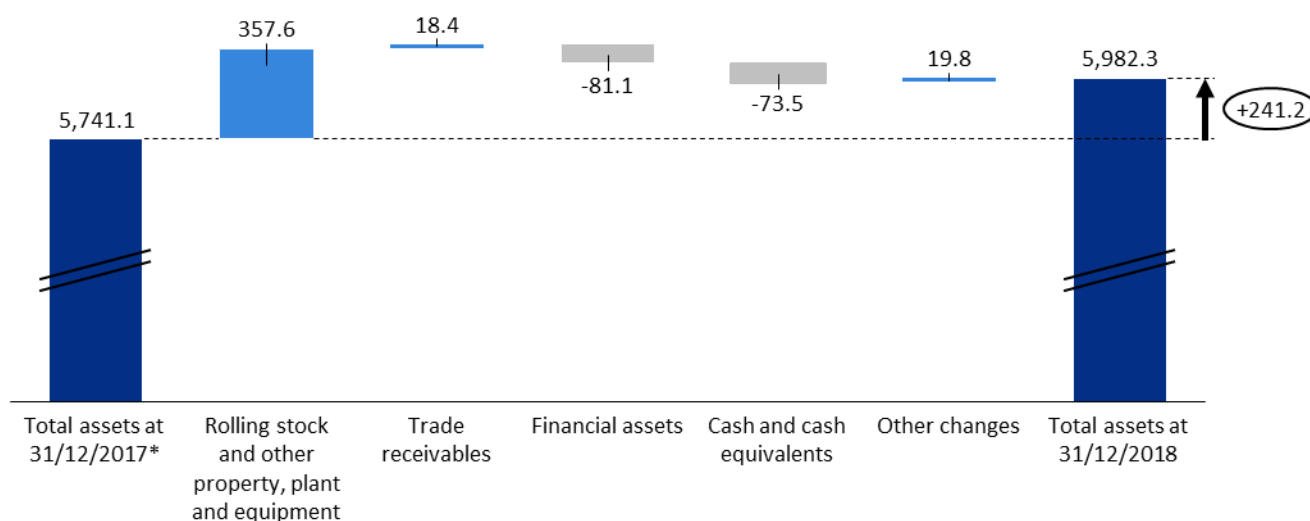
5,741.1

357.6

18.4

-81.1

-73.5

19.8

5,982.3

+241.2

Total assets at 31/12/2017*

Rolling stock and other property, plant and equipment

Trade receivables

Financial assets

Cash and cash equivalents

Other changes

Total assets at 31/12/2018